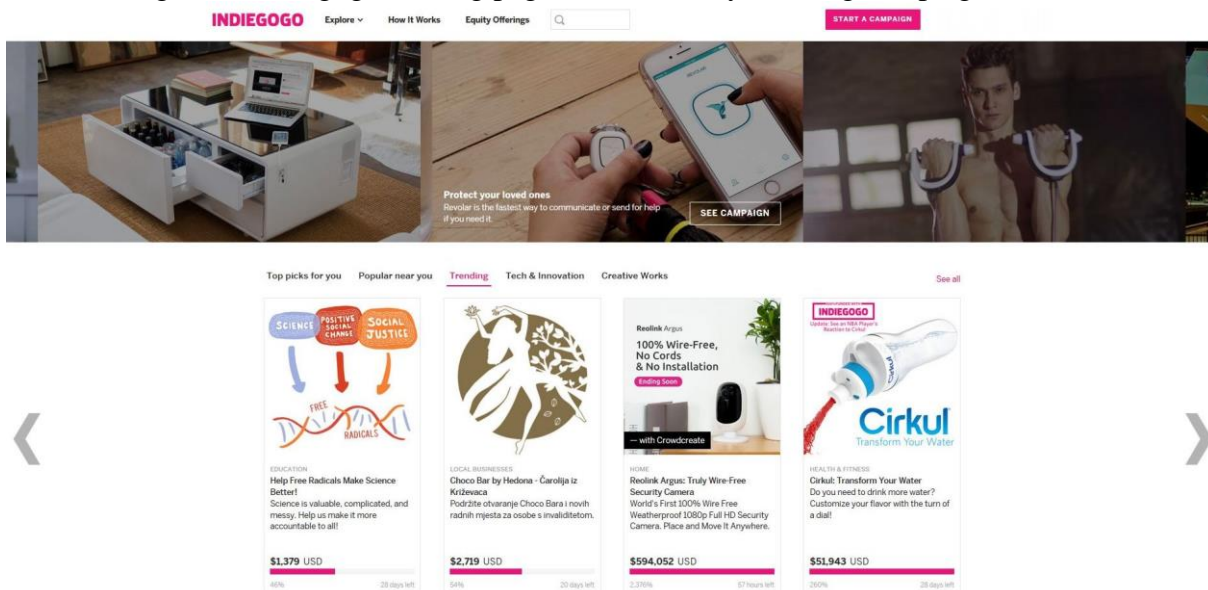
INDIEGOGO Explore How It Works Equity Offerings START A CAMPAIGN

Protect your loved ones
Revolar is the fastest way to communicate or send for help if you need it.
SEE CAMPAIGN

Top picks for you Popular near you Trending Tech & Innovation Creative Works See all

SCIENCE POSITIVE SOCIAL CHANGE SOCIAL JUSTICE
FREE RADICALS
EDUCATION
Help Free Radicals Make Science Better!
Science is valuable, complicated, and messy. Help us make it more accountable to all!
$1,379 USD
46% 28 days left

LOCAL BUSINESSES
Choco Bar by Hedona - Čarolija iz Križevaca
Podržite otvaranje Choco Bara i novih radnih mjesta za osobe s invaliditetom.
$2,719 USD
54% 20 days left

Reolink Argus
100% Wire-Free, No Cords & No Installation
Ending Soon
— with Crowdcreate
HOME
Reolink Argus: Truly Wire-Free Security Camera
World's First 100% Wire Free Weatherproof 1080p Full HD Security Camera. Place and Move It Anywhere.
$594,052 USD
2,376% 67 hours left

INDIEGOGO
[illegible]
Cirkul
Transform Your Water
HEALTH & FITNESS
Cirkul: Transform Your Water
Do you need to drink more water? Customize your flavor with the turn of a dial!
$51,943 USD
260% 28 days left